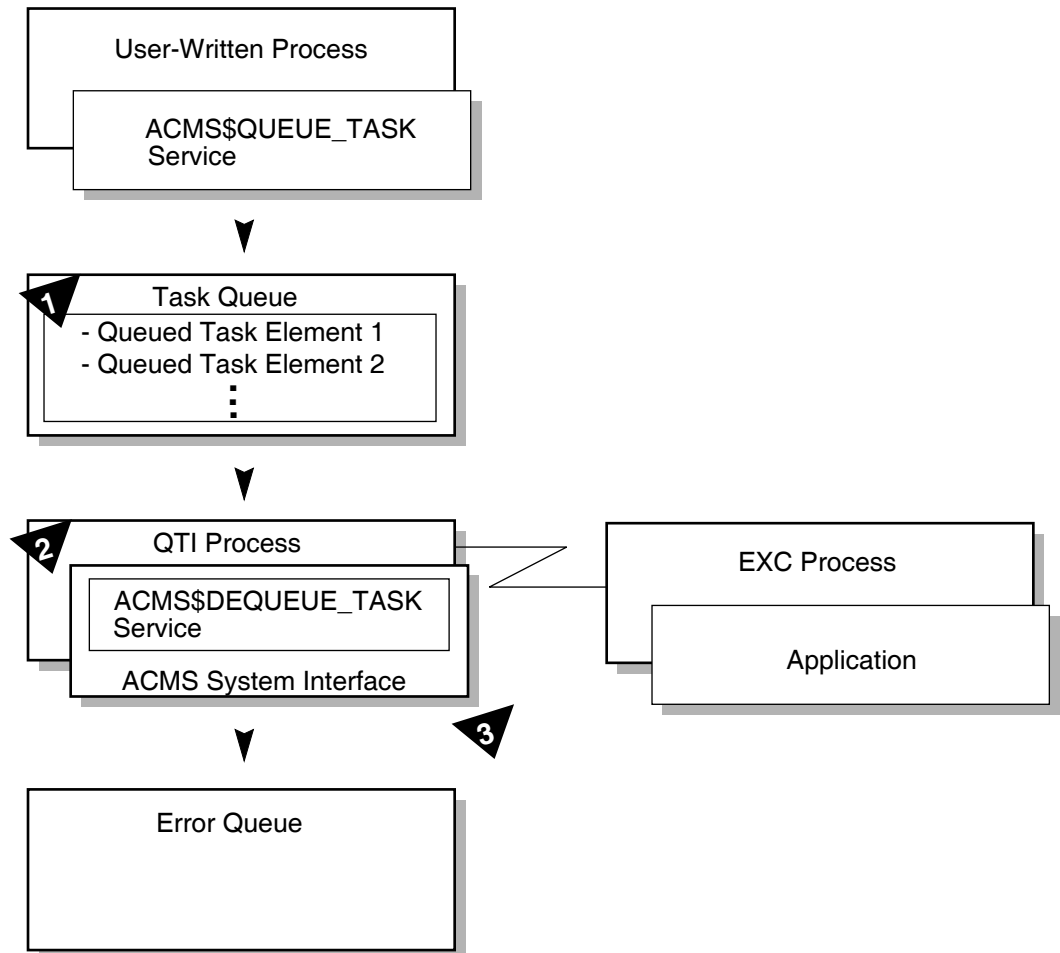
User-Written Process

ACMS$QUEUE_TASK Service

1

Task Queue

- Queued Task Element 1
- Queued Task Element 2
⋮

2

QTI Process

ACMS$DEQUEUE_TASK Service

ACMS System Interface

EXC Process

Application

3

Error Queue